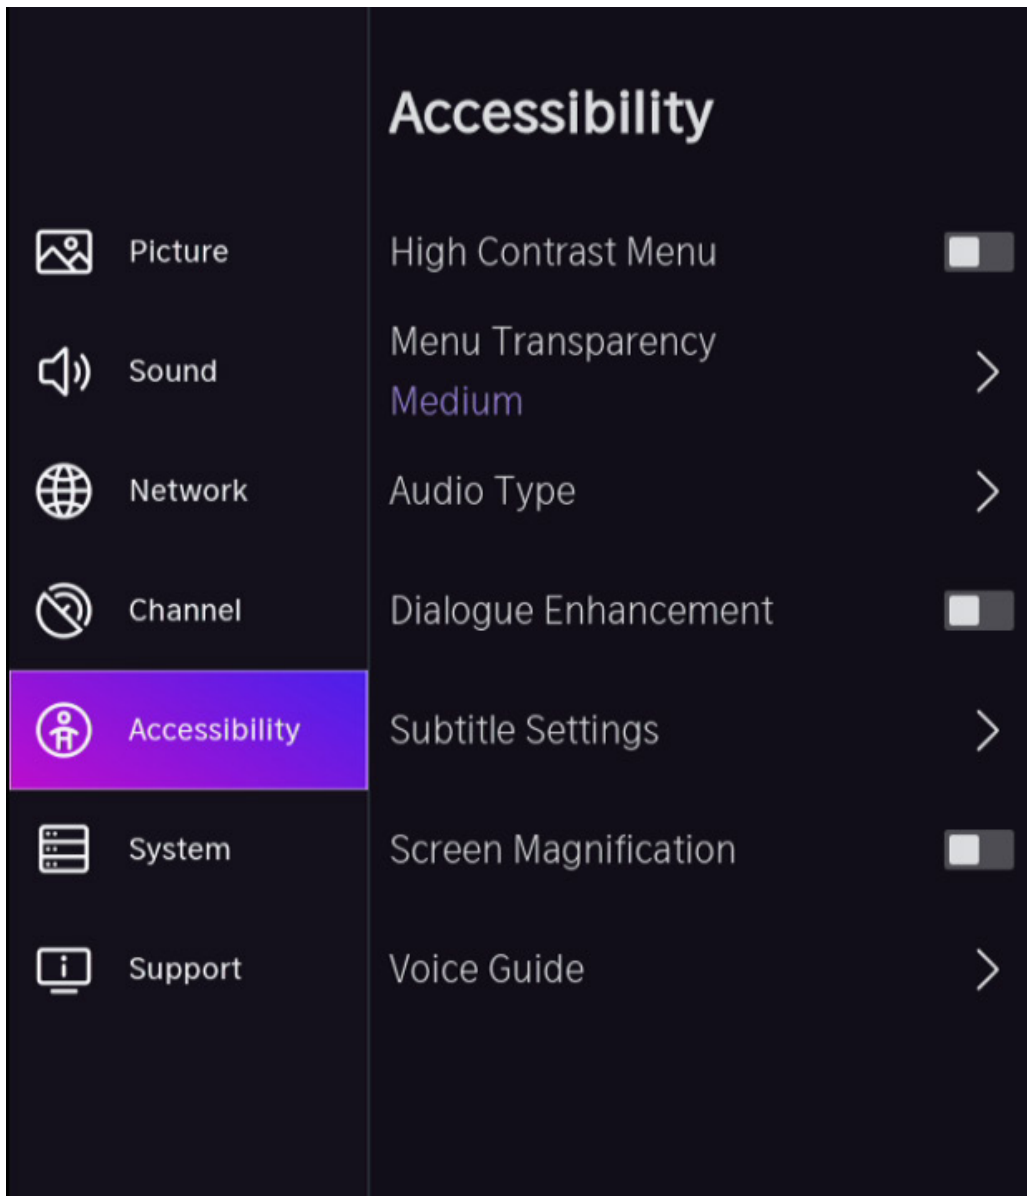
Picture
Sound
Network
Channel
Accessibility
System
Support

Accessibility

High Contrast Menu

Menu Transparency
Medium

Audio Type

Dialogue Enhancement

Subtitle Settings

Screen Magnification

Voice Guide